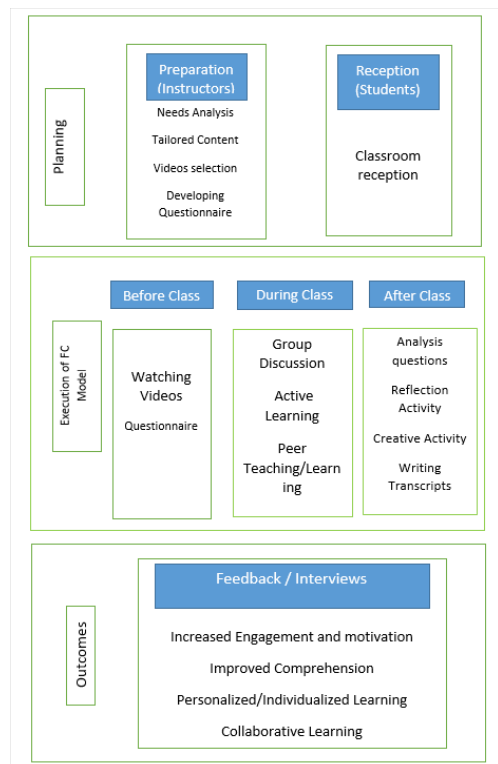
Planning

Preparation (Instructors)

Needs Analysis

Tailored Content

Videos selection

Developing Questionnaire

Reception (Students)

Classroom reception

Execution of FC Model

Before Class

Watching Videos

Questionnaire

During Class

Group Discussion

Active Learning

Peer Teaching/Learning

After Class

Analysis questions

Reflection Activity

Creative Activity

Writing Transcripts

Outcomes

Feedback / Interviews

Increased Engagement and motivation

Improved Comprehension

Personalized/Individualized Learning

Collaborative Learning